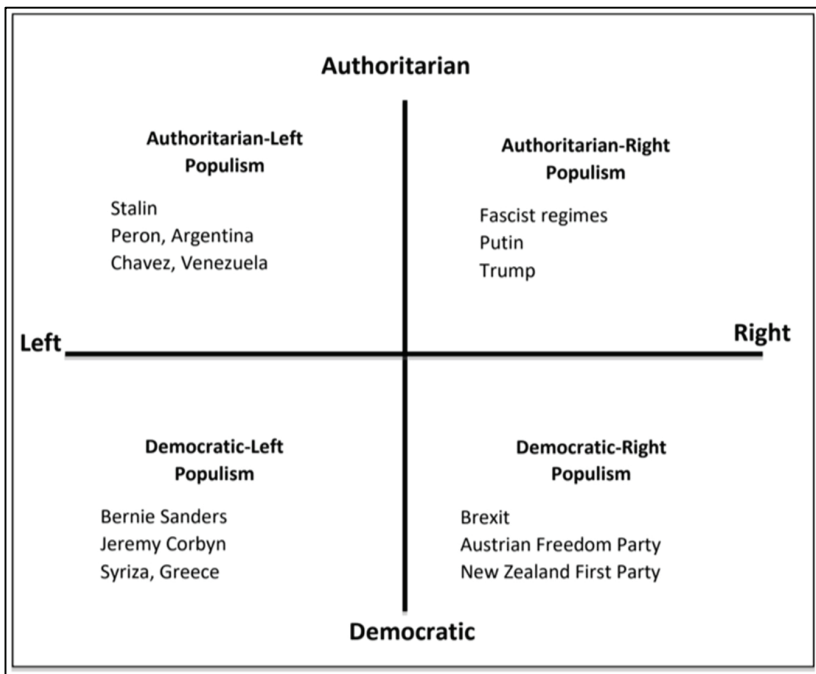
Authoritarian

Authoritarian-Left Populism

Stalin
Peron, Argentina
Chavez, Venezuela

Authoritarian-Right Populism

Fascist regimes
Putin
Trump

Left

Right

Democratic-Left Populism

Bernie Sanders
Jeremy Corbyn
Syriza, Greece

Democratic-Right Populism

Brexit
Austrian Freedom Party
New Zealand First Party

Democratic